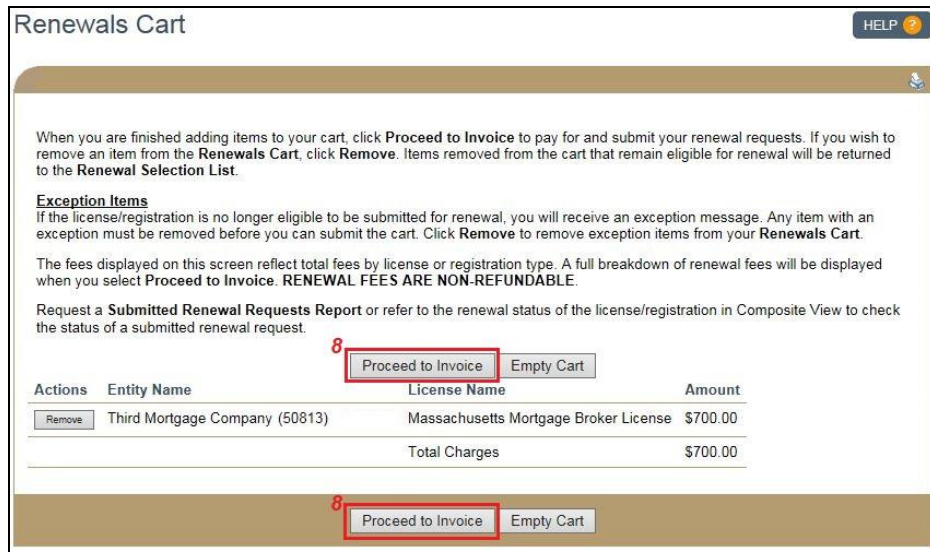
Renewals Cart

HELP ?

When you are finished adding items to your cart, click Proceed to Invoice to pay for and submit your renewal requests. If you wish to remove an item from the Renewals Cart, click Remove. Items removed from the cart that remain eligible for renewal will be returned to the Renewal Selection List.

Exception Items
If the license/registration is no longer eligible to be submitted for renewal, you will receive an exception message. Any item with an exception must be removed before you can submit the cart. Click Remove to remove exception items from your Renewals Cart.

The fees displayed on this screen reflect total fees by license or registration type. A full breakdown of renewal fees will be displayed when you select Proceed to Invoice. RENEWAL FEES ARE NON-REFUNDABLE.

Request a Submitted Renewal Requests Report or refer to the renewal status of the license/registration in Composite View to check the status of a submitted renewal request.

8

Proceed to Invoice Empty Cart

| Actions | Entity Name | License Name | Amount |
|---|---|---|---|
| Remove | Third Mortgage Company (50813) | Massachusetts Mortgage Broker License | \$700.00 |
| | | Total Charges | \$700.00 |

8

Proceed to Invoice Empty Cart